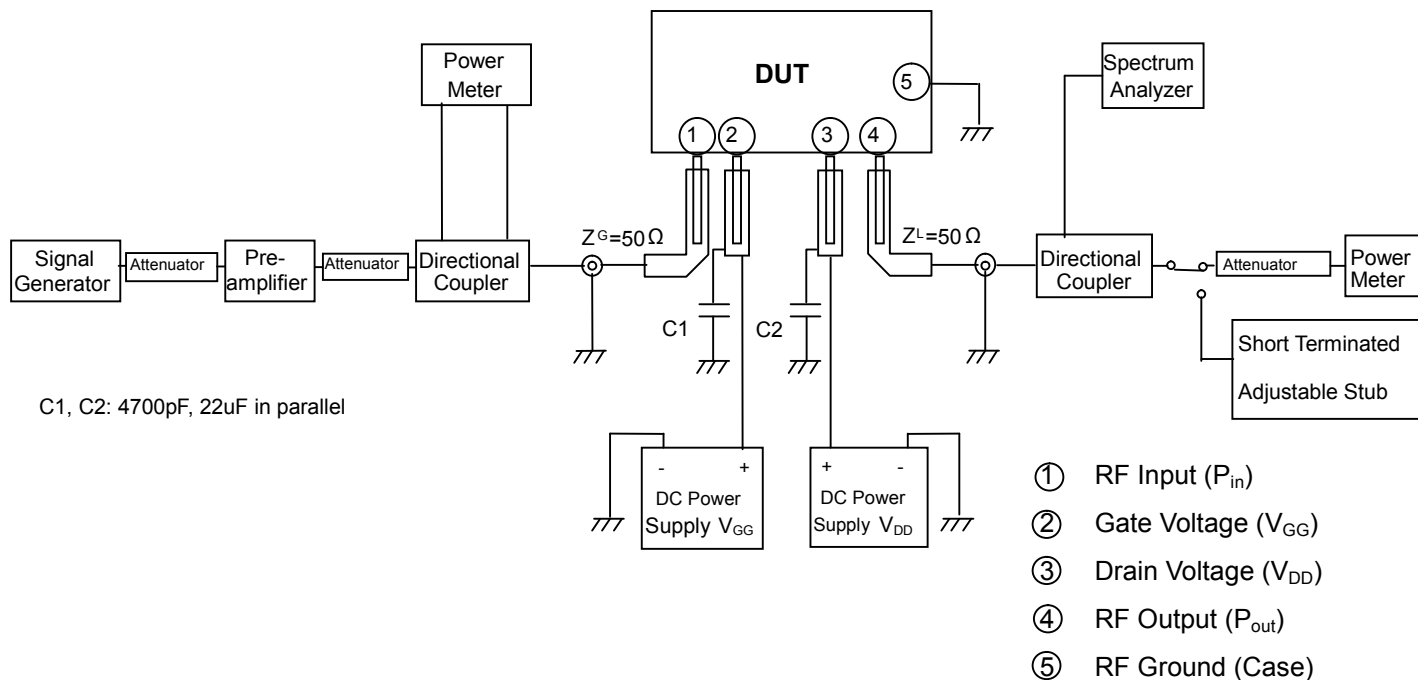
Power Meter

DUT

5

Spectrum Analyzer

1 2 3 4

Signal Generator

Attenuator

Pre-amplifier

Attenuator

Directional Coupler

$Z^G=50\Omega$

$Z^L=50\Omega$

Directional Coupler

Attenuator

Power Meter

C1

C2

Short Terminated Adjustable Stub

C1, C2: 4700pF, 22uF in parallel

- +

DC Power Supply $V_{GG}$

+ -

DC Power Supply $V_{DD}$

① RF Input ($P_{in}$)

② Gate Voltage ($V_{GG}$)

③ Drain Voltage ($V_{DD}$)

④ RF Output ($P_{out}$)

⑤ RF Ground (Case)